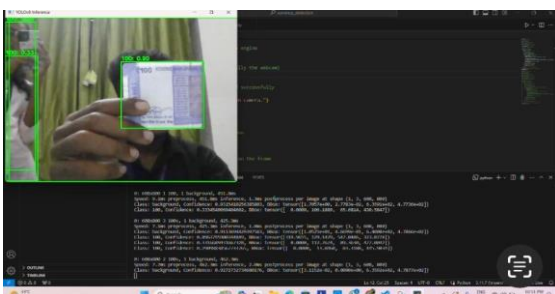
YOLOv8 Inference

100, 0.80

100

engine

ly the webcam

successfully

camera.")

for frame

0: 640x640 1 100, 1 background, 451.0ms
Speed: 5.0ms preprocess, 451.0ms inference, 1.0ms postprocess per image at shape (1, 3, 640, 640)

0: 640x640 1 100s, 1 background, 425.3ms
Speed: 7.0ms preprocess, 425.3ms inference, 2.0ms postprocess per image at shape (1, 3, 640, 640)

0: 640x640 1 100s, 1 background, 412.0ms
Speed: 7.0ms preprocess, 412.0ms inference, 1.0ms postprocess per image at shape (1, 3, 640, 640)

OUTLINE
TIMELINE

Python